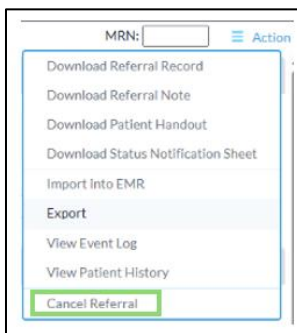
MRN:

Action

Download Referral Record

Download Referral Note

Download Patient Handout

Download Status Notification Sheet

Import Into EMR

Export

View Event Log

View Patient History

Cancel Referral